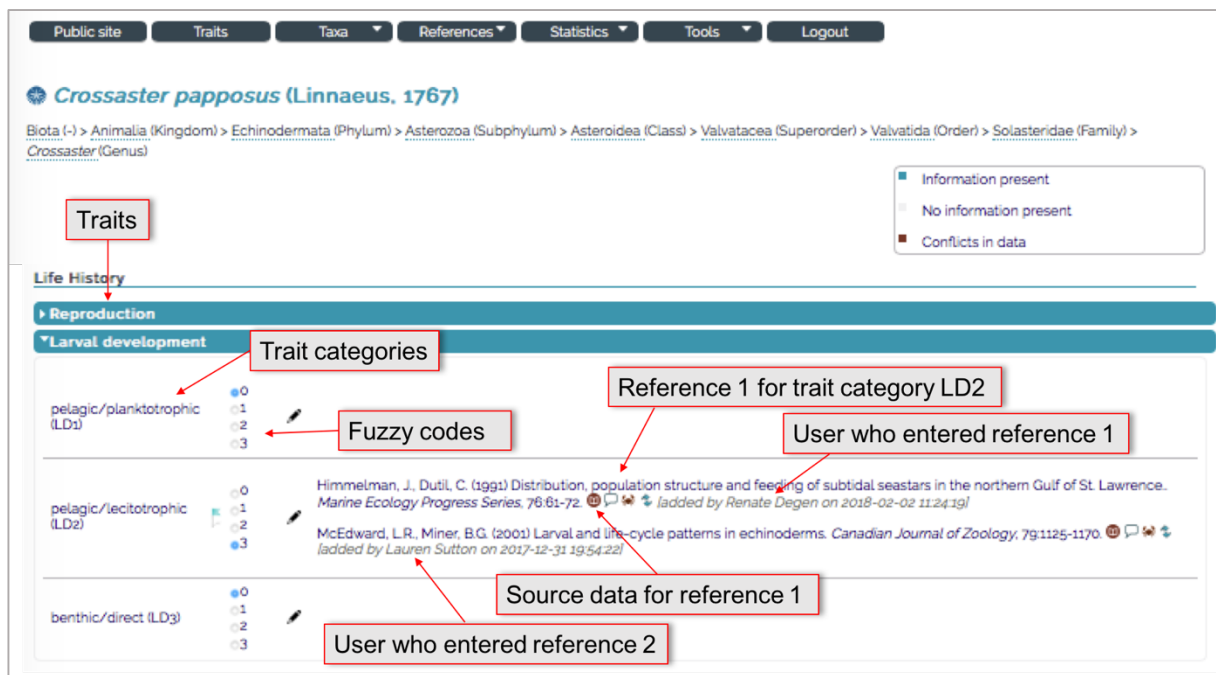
Public site Traits Taxa References Statistics Tools Logout

Crossaster papposus (Linnaeus, 1767)

Biota (-) > Animalia (Kingdom) > Echinodermata (Phylum) > Asterozoa (Subphylum) > Asteroidea (Class) > Valvatacea (Superorder) > Valvatida (Order) > Solasteridae (Family) > Crossaster (Genus)

Information present
No information present
Conflicts in data

Traits

Life History

Reproduction

Larval development

Trait categories

Reference 1 for trait category LD2

pelagic/planktotrophic (LD1)

0
1
2
3

Fuzzy codes

User who entered reference 1

pelagic/lecitotrophic (LD2)

0
1
2
3

Himmelman, J., Dutil, C. (1991) Distribution, population structure and feeding of subtidal seastars in the northern Gulf of St. Lawrence. Marine Ecology Progress Series, 76:61-72. [added by Renate Degen on 2018-02-02 11:24:19]

McEdward, L.R., Miner, B.G. (2001) Larval and life-cycle patterns in echinoderms. Canadian Journal of Zoology, 79:1125-1170. [added by Lauren Sutton on 2017-12-31 19:54:22]

Source data for reference 1

benthic/direct (LD3)

0
1
2
3

User who entered reference 2